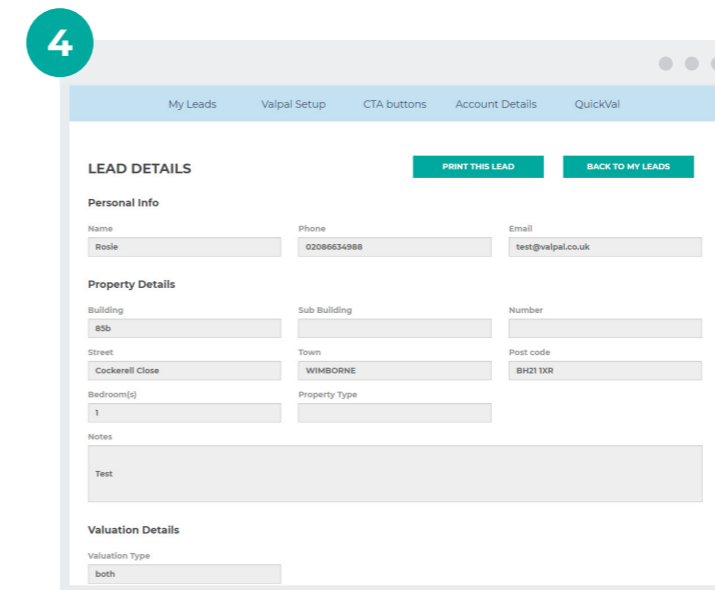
4

My Leads Valpal Setup CTA buttons Account Details QuickVal

LEAD DETAILS

PRINT THIS LEAD

BACK TO MY LEADS

Personal Info

Name
Rosie

Phone
02086634988

Email
test@valpal.co.uk

Property Details

Building
85b

Sub Building

Number

Street
Cockerell Close

Town
WIMBORNE

Post code
BH21 1XR

Bedroom(s)
1

Property Type

Notes
Test

Valuation Details

Valuation Type
both